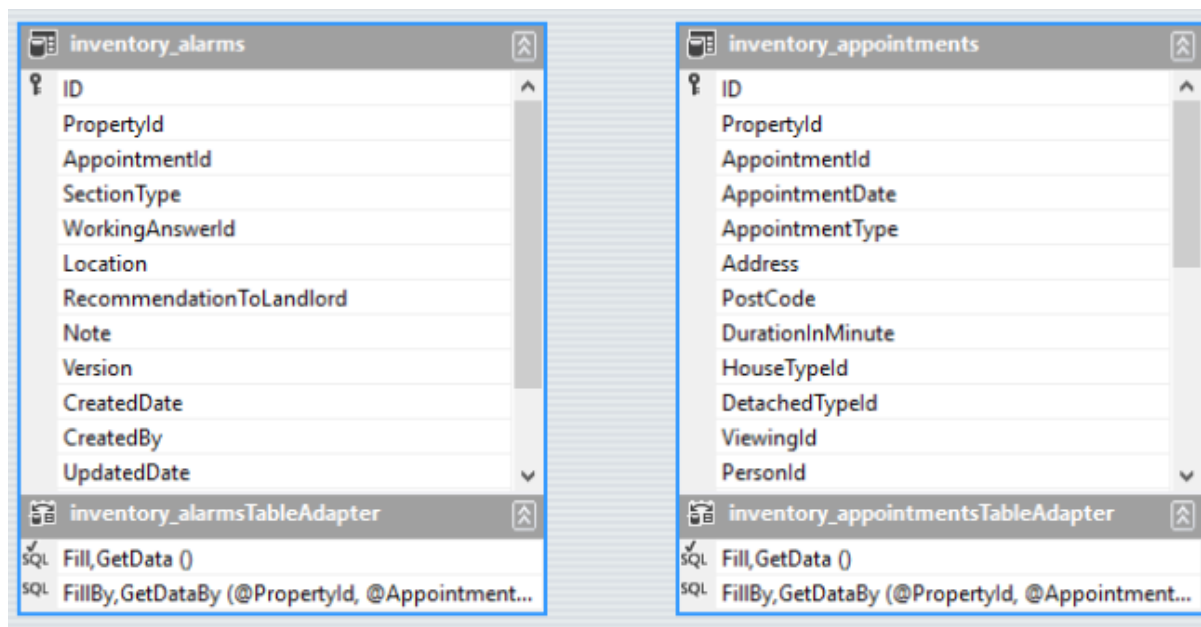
inventory_alarms

ID
PropertyId
AppointmentId
SectionType
WorkingAnswerId
Location
RecommendationToLandlord
Note
Version
CreatedDate
CreatedBy
UpdatedDate

inventory_alarmsTableAdapter

SQL Fill,GetData ()
SQL FillBy,GetDataBy (@PropertyId, @Appointment...

inventory_appointments

ID
PropertyId
AppointmentId
AppointmentDate
AppointmentType
Address
PostCode
DurationInMinute
HouseTypeId
DetachedTypeId
ViewingId
PersonId

inventory_appointmentsTableAdapter

SQL Fill,GetData ()
SQL FillBy,GetDataBy (@PropertyId, @Appointment...